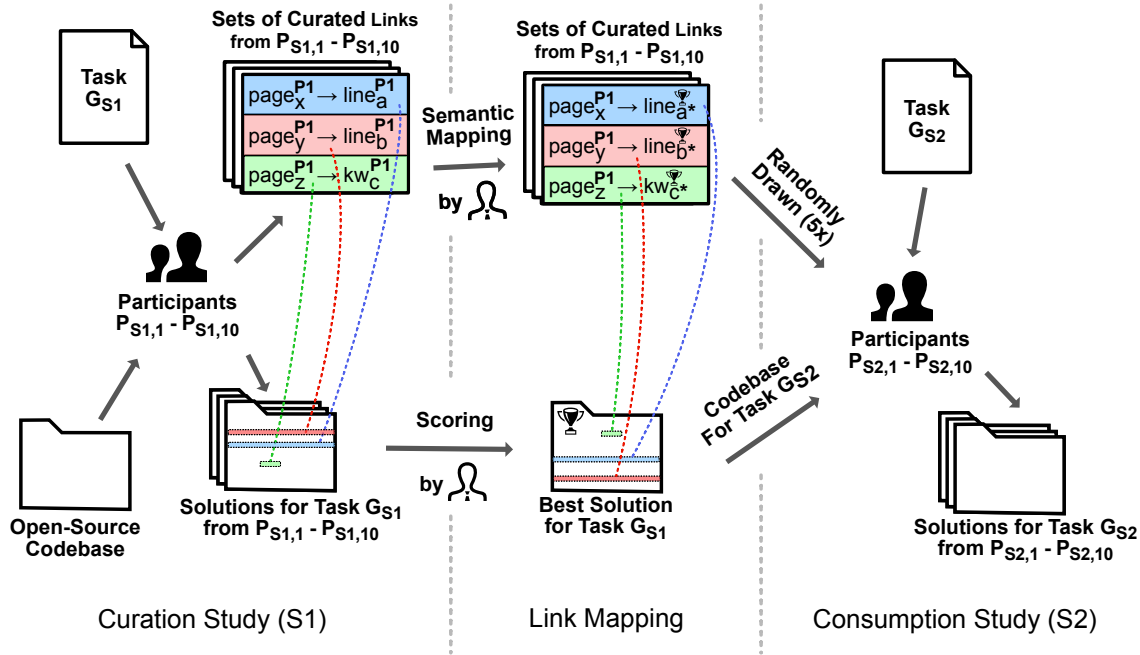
Task $G_{S1}$

Sets of Curated Links from $P_{S1,1}$ - $P_{S1,10}$

$page_x^{P1} \rightarrow line_a^{P1}$

$page_y^{P1} \rightarrow line_b^{P1}$

$page_z^{P1} \rightarrow kw_c^{P1}$

Participants $P_{S1,1}$ - $P_{S1,10}$

Open-Source Codebase

Solutions for Task $G_{S1}$ from $P_{S1,1}$ - $P_{S1,10}$

Semantic Mapping

by

Sets of Curated Links from $P_{S1,1}$ - $P_{S1,10}$

$page_x^{P1} \rightarrow line_{a^*}$

$page_y^{P1} \rightarrow line_{b^*}$

$page_z^{P1} \rightarrow kw_{c^*}$

Scoring

by

Best Solution for Task $G_{S1}$

Randomly Drawn (5x)

Codebase For Task GS2

Task $G_{S2}$

Participants $P_{S2,1}$ - $P_{S2,10}$

Solutions for Task $G_{S2}$ from $P_{S2,1}$ - $P_{S2,10}$

Curation Study (S1)

Link Mapping

Consumption Study (S2)